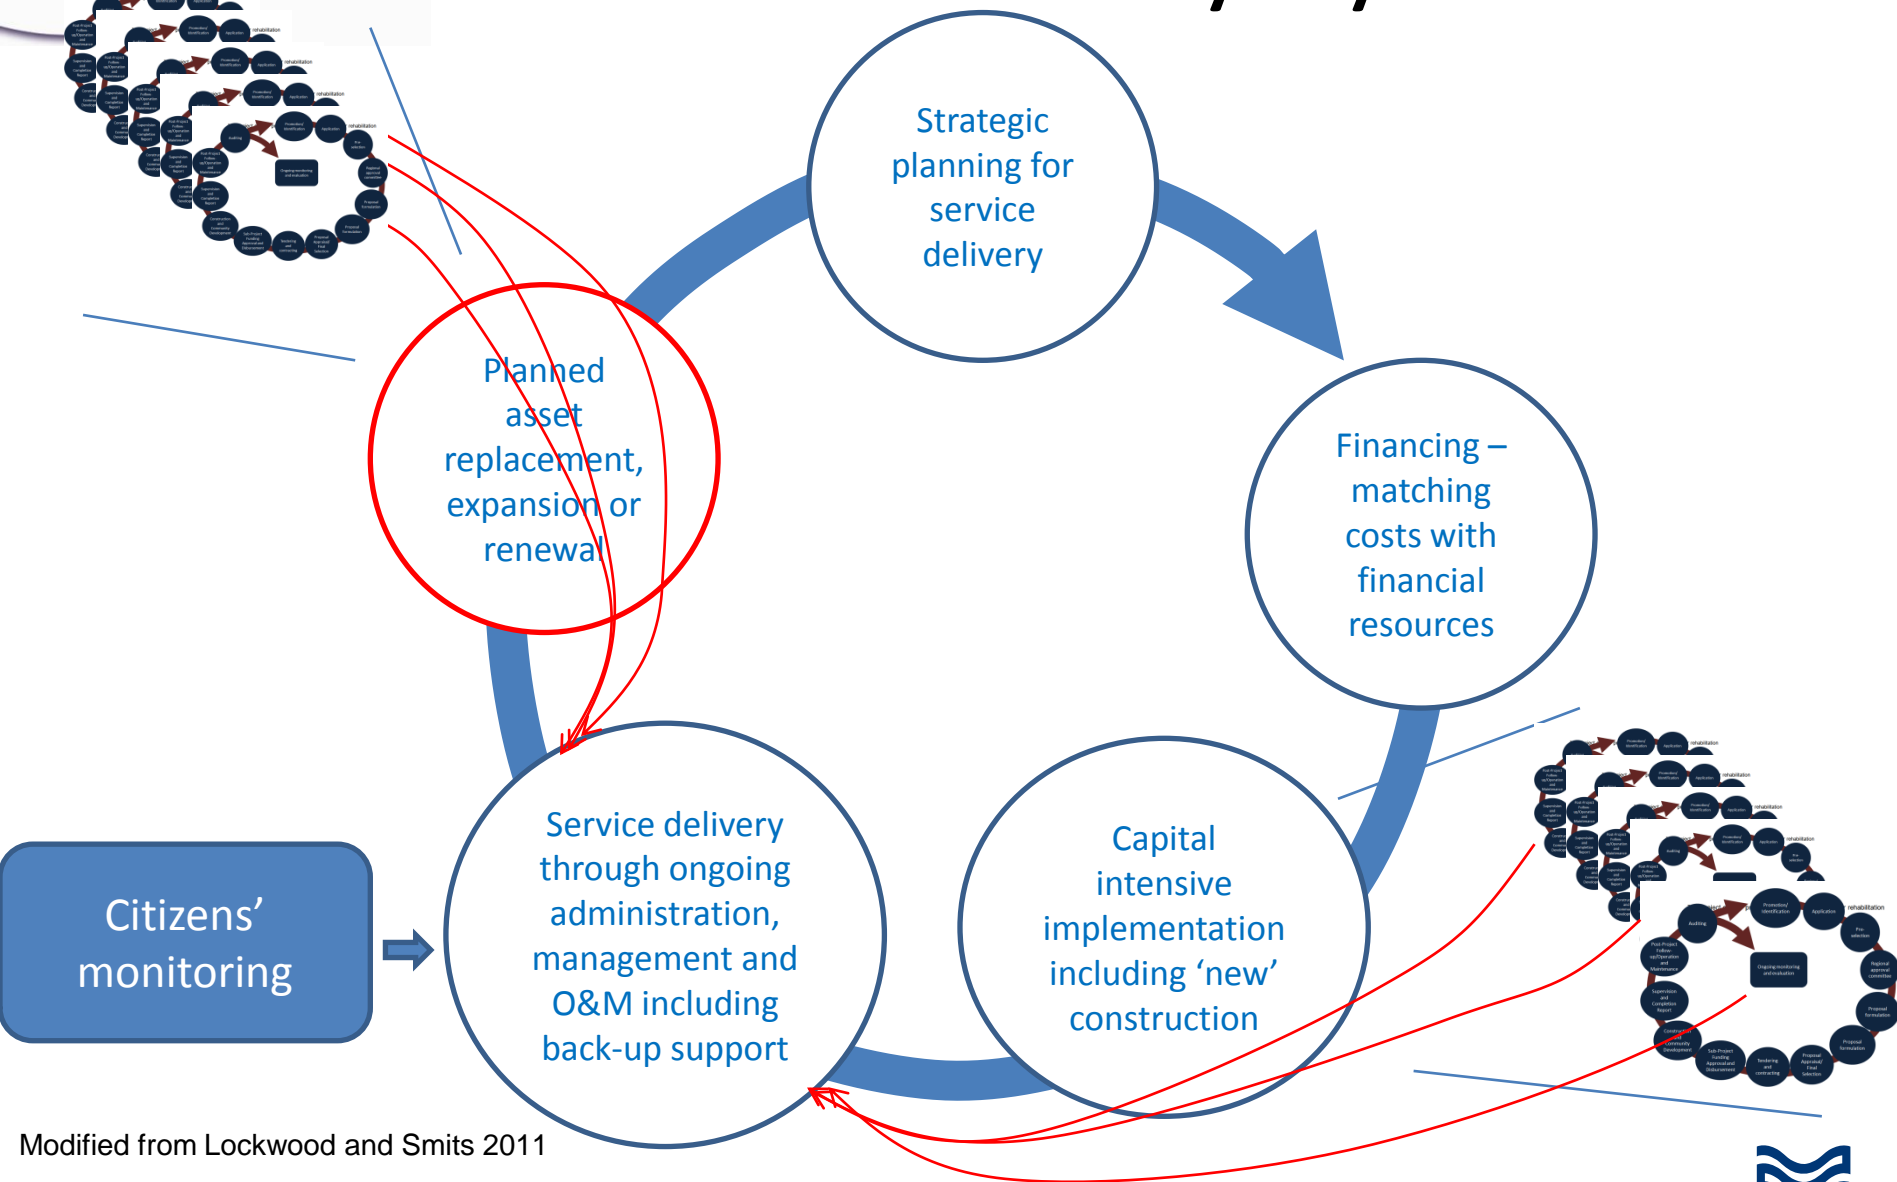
Strategic planning for service delivery

Financing – matching costs with financial resources

Capital intensive implementation including 'new' construction

Service delivery through ongoing administration, management and O&M including back-up support

Planned asset replacement, expansion or renewal

Citizens' monitoring

Modified from Lockwood and Smits 2011